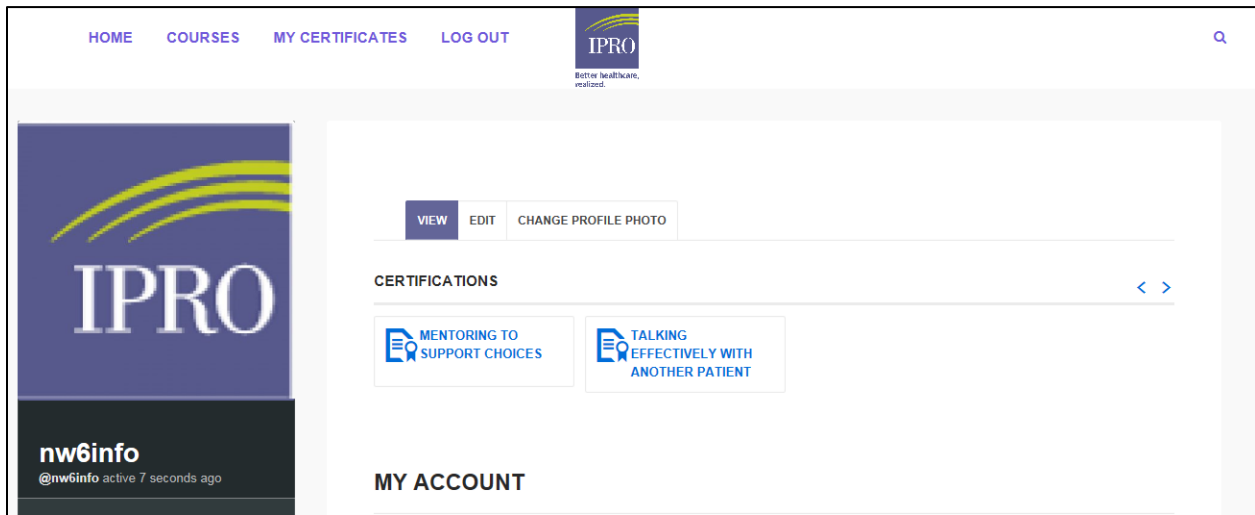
HOME COURSES MY CERTIFICATES LOG OUT

IPRO
Better healthcare, realized.

IPRO

nw6info
@nw6info active 7 seconds ago

VIEW EDIT CHANGE PROFILE PHOTO

CERTIFICATIONS

MENTORING TO SUPPORT CHOICES

TALKING EFFECTIVELY WITH ANOTHER PATIENT

MY ACCOUNT